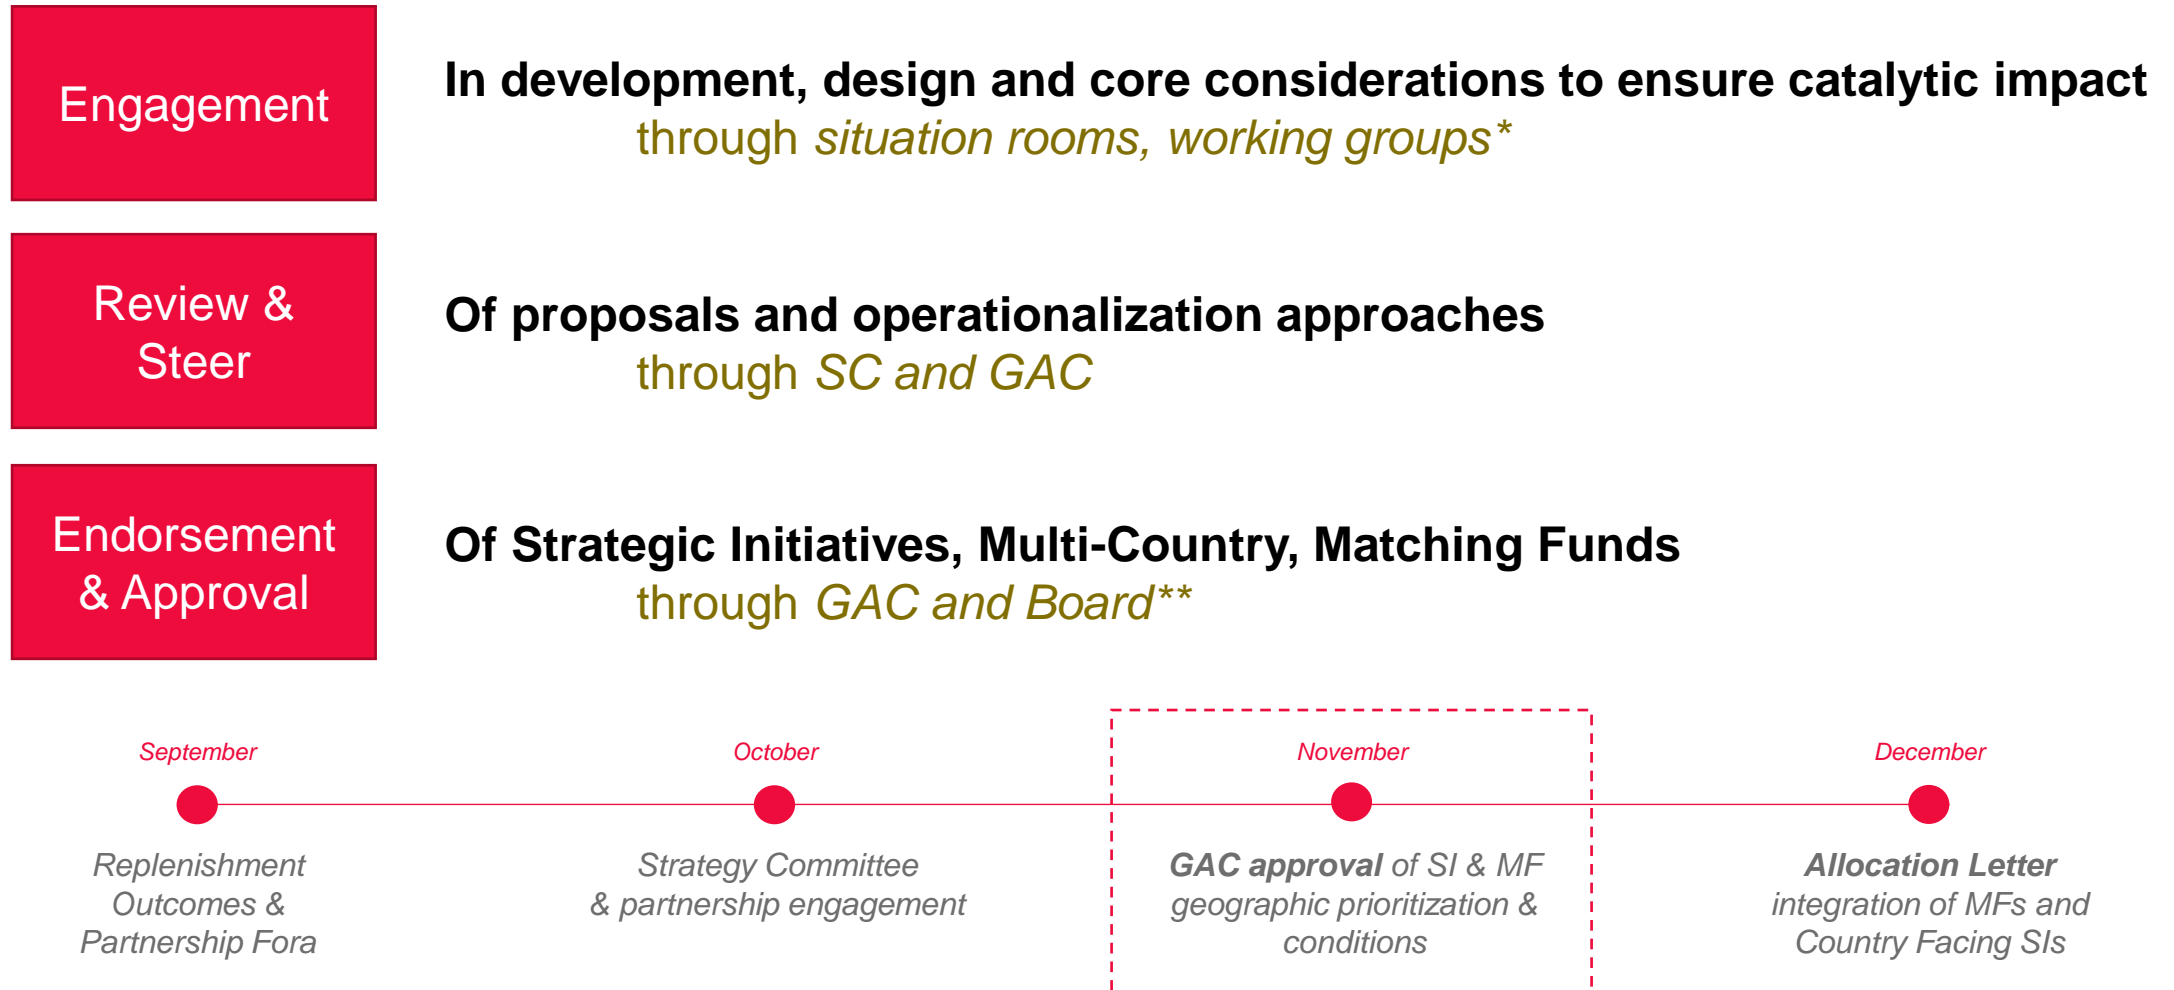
Engagement

In development, design and core considerations to ensure catalytic impact
through *situation rooms, working groups**

Review & Steer

Of proposals and operationalization approaches
through *SC and GAC*

Endorsement & Approval

Of Strategic Initiatives, Multi-Country, Matching Funds
through *GAC and Board***

September

Replenishment Outcomes & Partnership Fora

October

Strategy Committee & partnership engagement

November

GAC approval of SI & MF geographic prioritization & conditions

December

Allocation Letter integration of MFs and Country Facing SIs